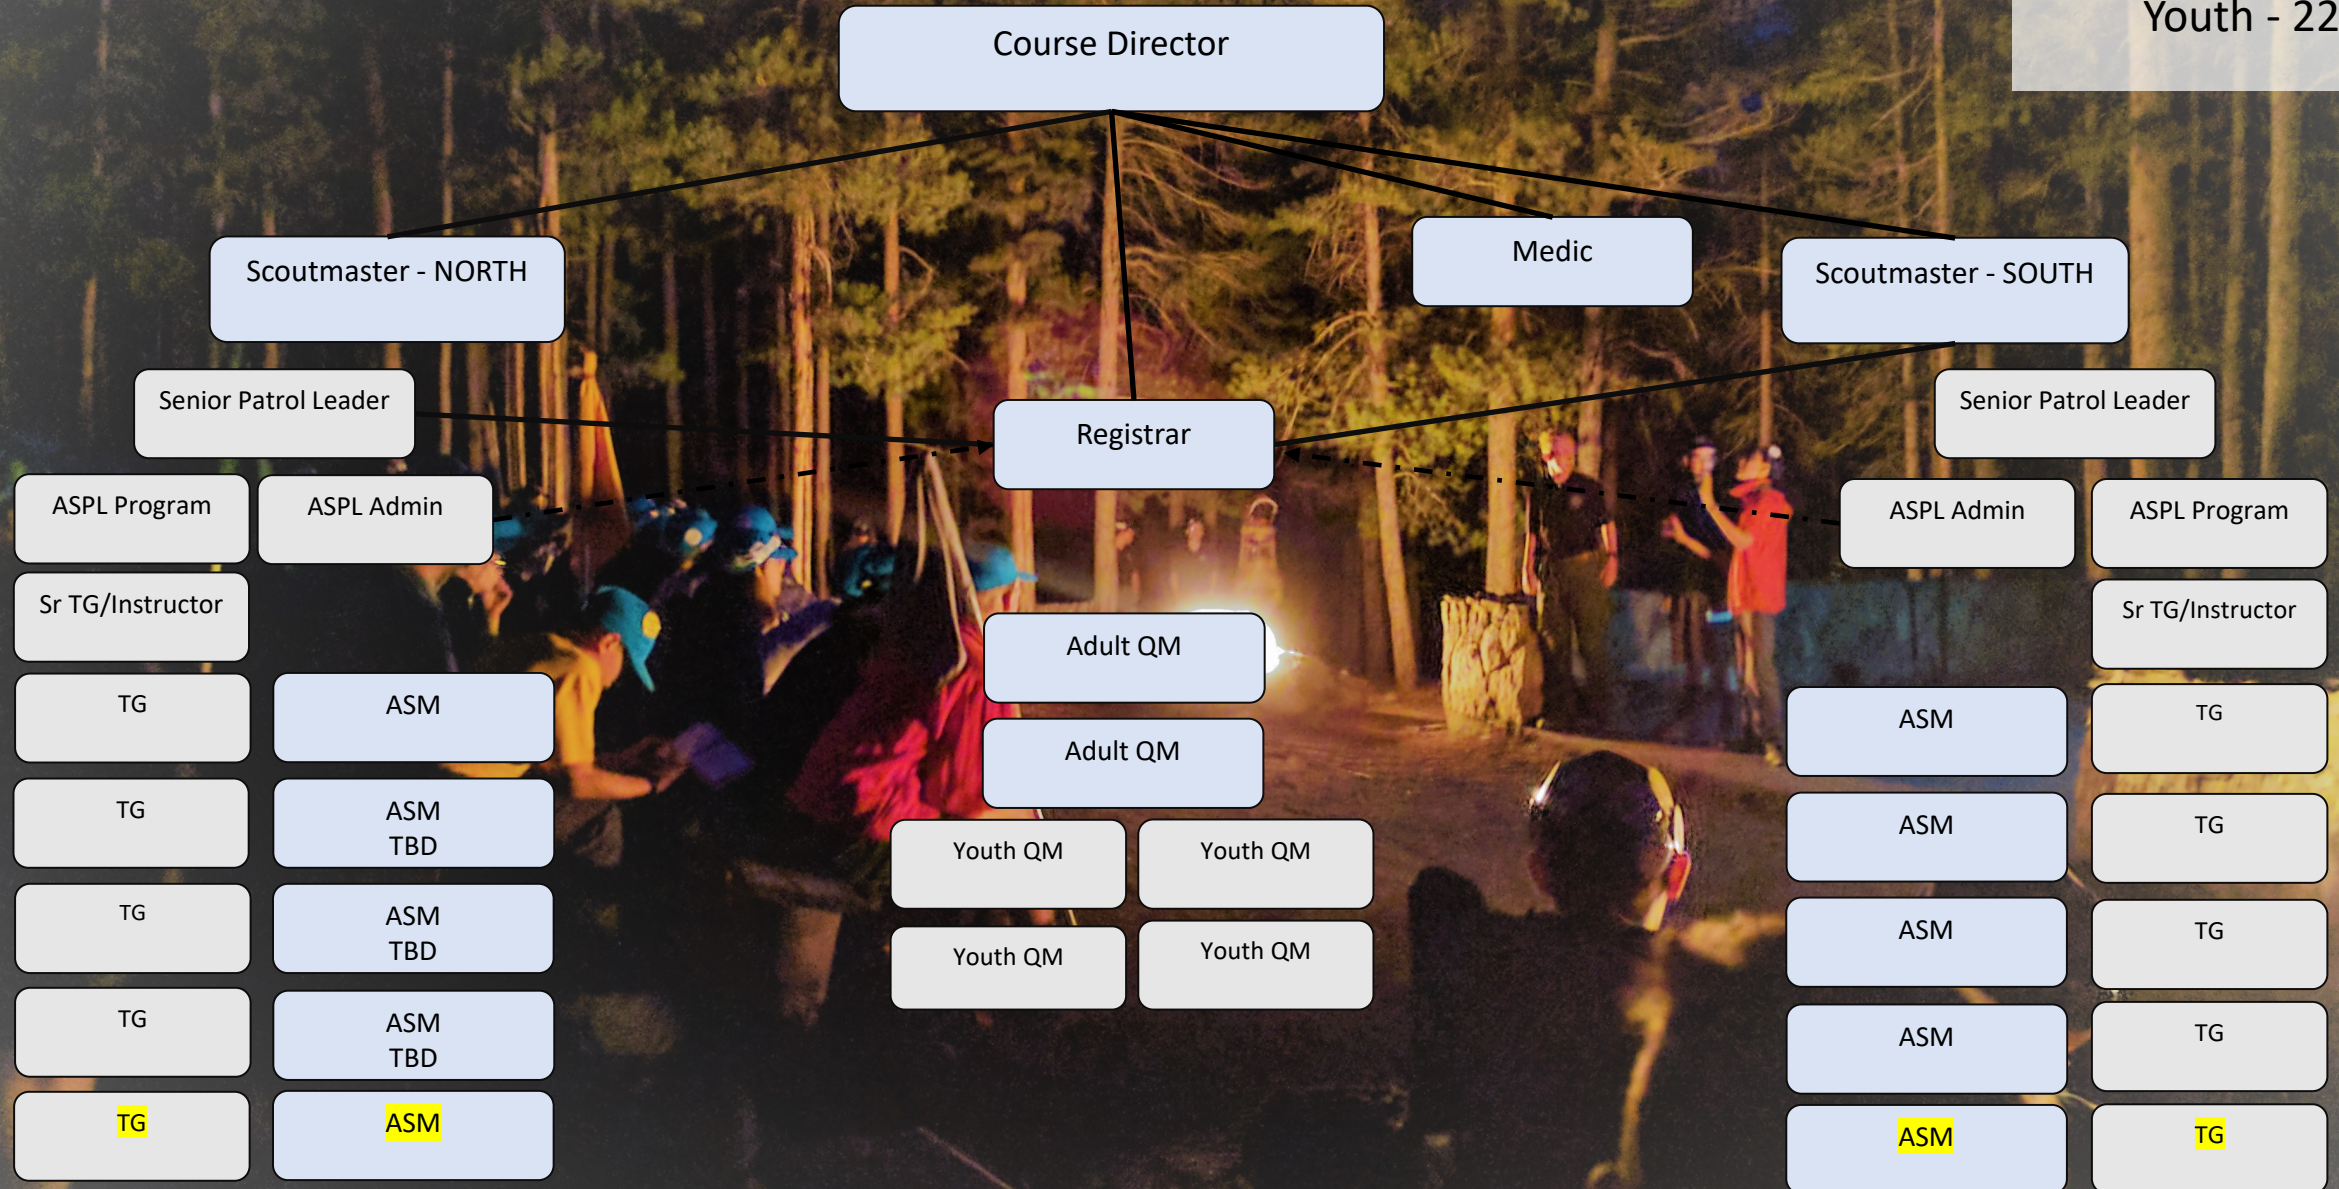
Youth - 22

Course Director

Scoutmaster - NORTH

Medic

Scoutmaster - SOUTH

Senior Patrol Leader

Registrar

Senior Patrol Leader

ASPL Program

ASPL Admin

ASPL Admin

ASPL Program

Sr TG/Instructor

Sr TG/Instructor

Adult QM

Adult QM

Youth QM

Youth QM

Youth QM

Youth QM

TG

ASM

TG

ASM TBD

TG

ASM TBD

TG

ASM TBD

TG

ASM

ASM

TG

ASM

TG

ASM

TG

ASM

TG

ASM

TG